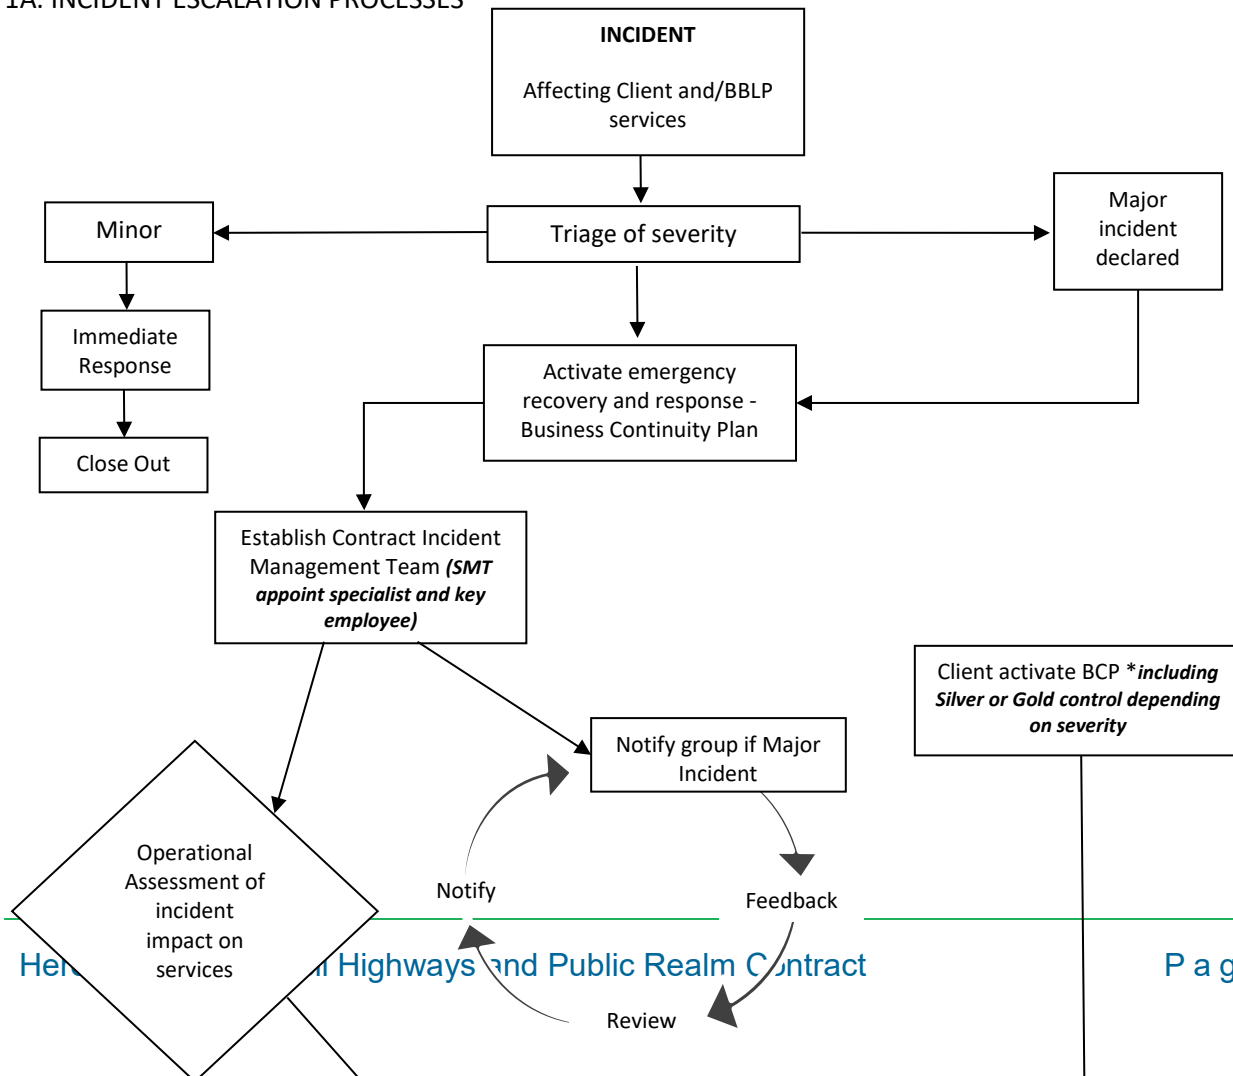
1A. INCIDENT ESCALATION PROCESSES

**INCIDENT**

Affecting Client and/BBLP services

Minor

Triage of severity

Major incident declared

Immediate Response

Close Out

Activate emergency recovery and response - Business Continuity Plan

Establish Contract Incident Management Team ***(SMT appoint specialist and key employee)***

Client activate BCP \****including Silver or Gold control depending on severity***

Notify group if Major Incident

Notify

Feedback

Review

Operational Assessment of incident impact on services

Her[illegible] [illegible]l Highways and Public Realm Contract

P a g